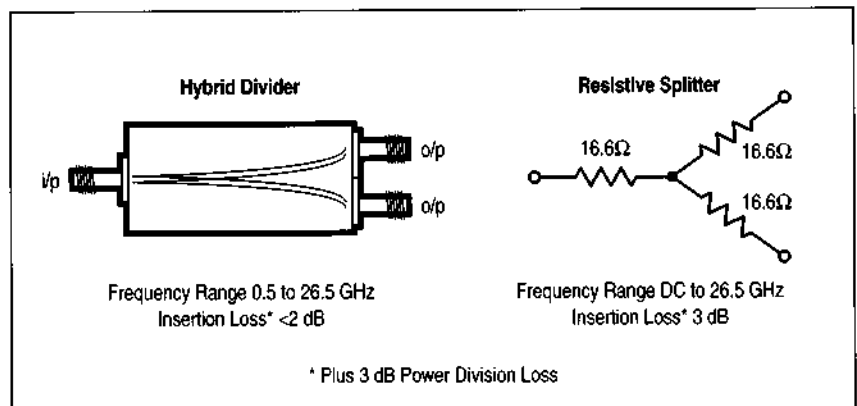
Hybrid Divider

i/p

o/p

o/p

Frequency Range 0.5 to 26.5 GHz
Insertion Loss* <2 dB

Resistive Splitter

16.6Ω

16.6Ω

16.6Ω

Frequency Range DC to 26.5 GHz
Insertion Loss* 3 dB

* Plus 3 dB Power Division Loss